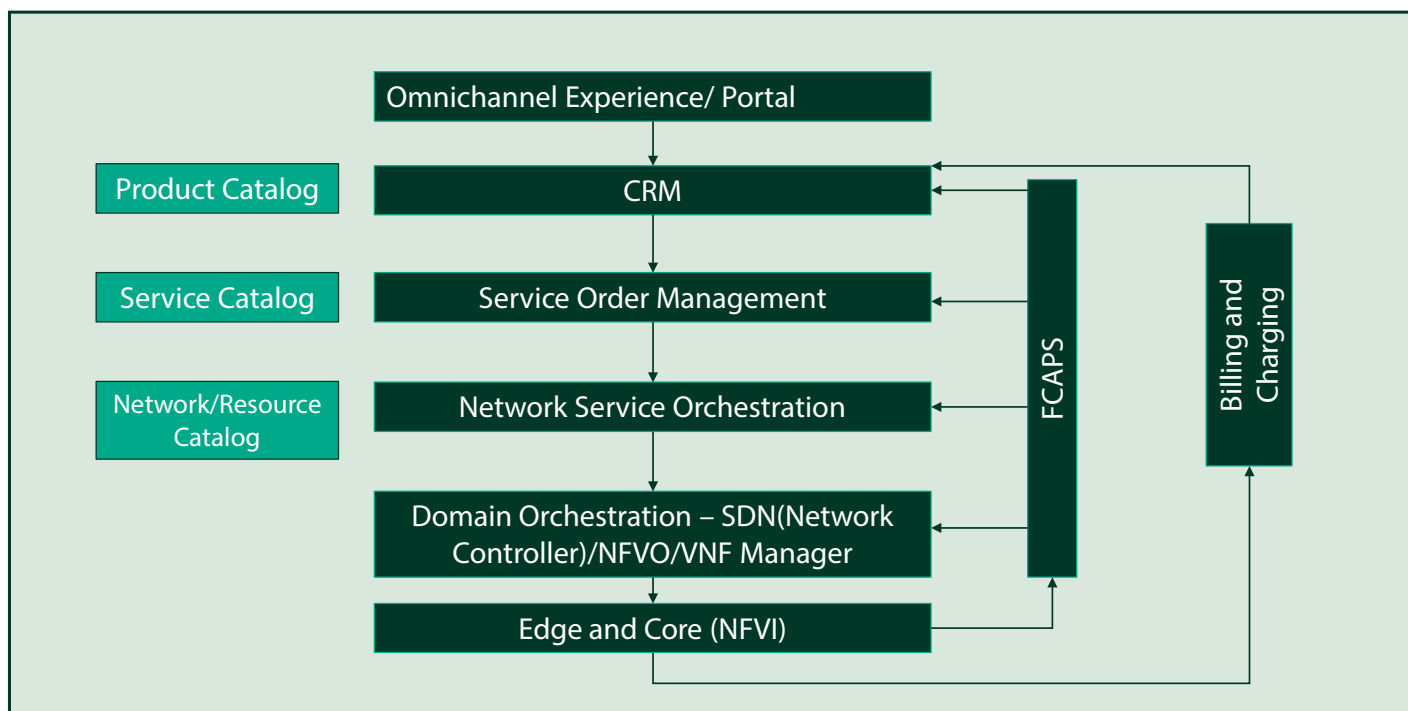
Omnichannel Experience/ Portal

Product Catalog

CRM

Service Catalog

Service Order Management

Network/Resource Catalog

Network Service Orchestration

Domain Orchestration – SDN(Network Controller)/NFVO/VNF Manager

Edge and Core (NFVI)

FCAPS

Billing and Charging